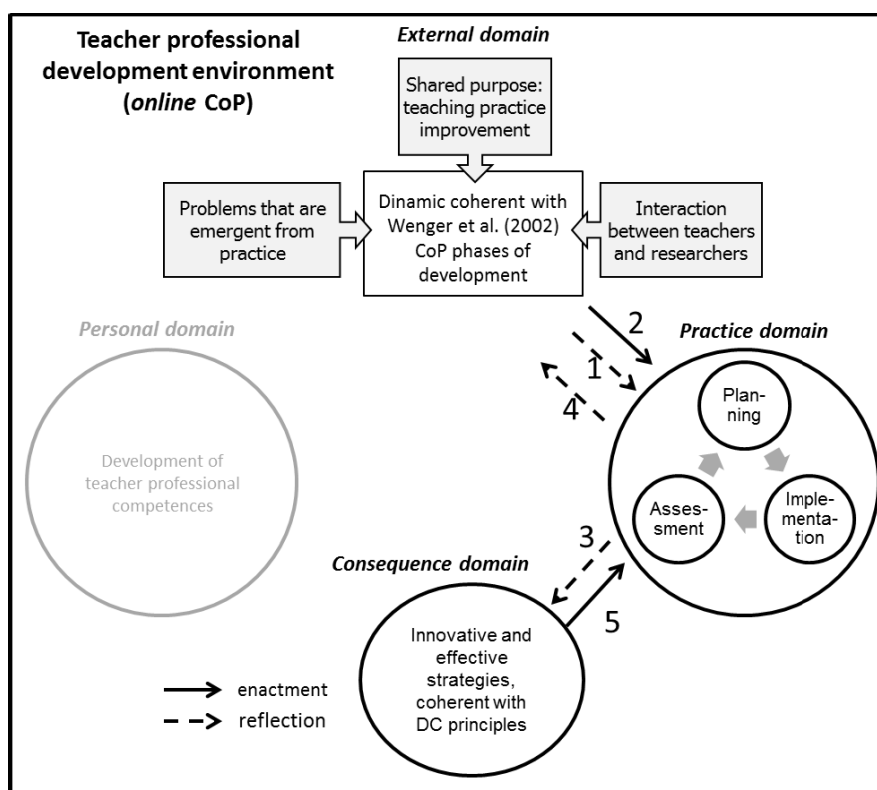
Teacher professional development environment (*online* CoP)

*External domain*

Shared purpose: teaching practice improvement

Problems that are emergent from practice

Dinamic coherent with Wenger et al. (2002) CoP phases of development

Interaction between teachers and researchers

*Personal domain*

Development of teacher professional competences

2

1

4

*Practice domain*

Planning

Implementation

Assessment

3

5

*Consequence domain*

Innovative and effective strategies, coherent with DC principles

enactment

reflection